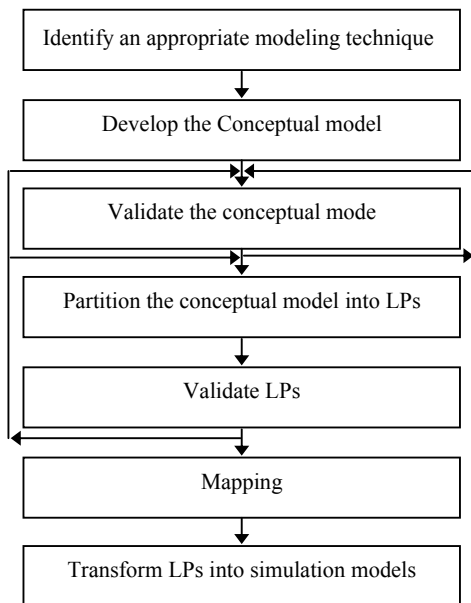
Identify an appropriate modeling technique

Develop the Conceptual model

Validate the conceptual mode

Partition the conceptual model into LPs

Validate LPs

Mapping

Transform LPs into simulation models